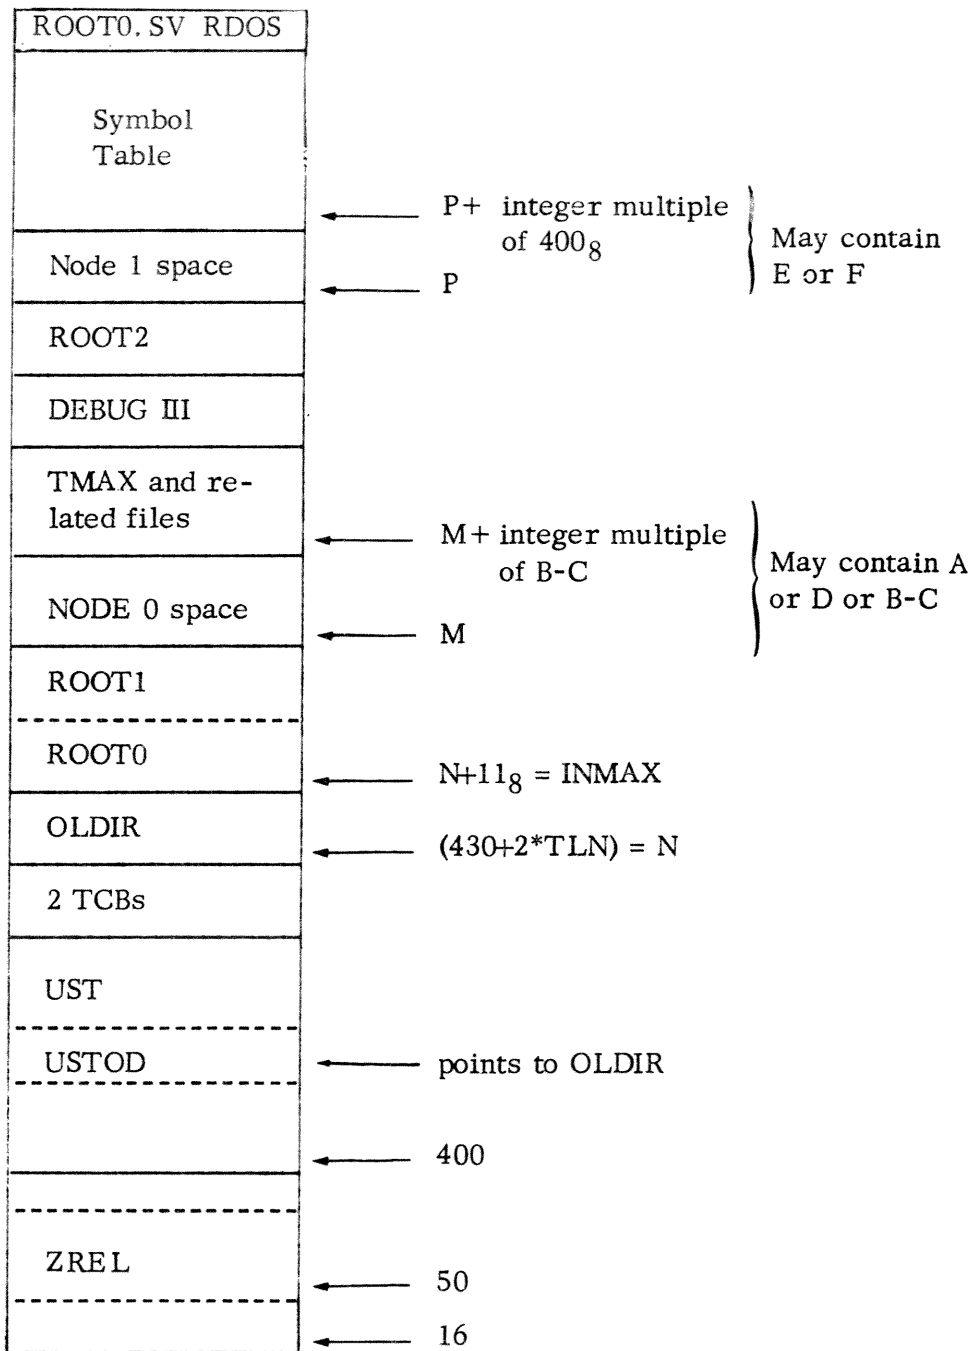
ROOT0.SV RDOS

Symbol Table

P+ integer multiple of $400_8$

May contain E or F

Node 1 space

P

ROOT2

DEBUG III

TMAX and related files

M+ integer multiple of B-C

May contain A or D or B-C

NODE 0 space

M

ROOT1

ROOT0

N+$11_8$ = INMAX

OLDIR

(430+2*TLN) = N

2 TCBs

UST

USTOD

points to OLDIR

400

ZREL

50

16

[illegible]